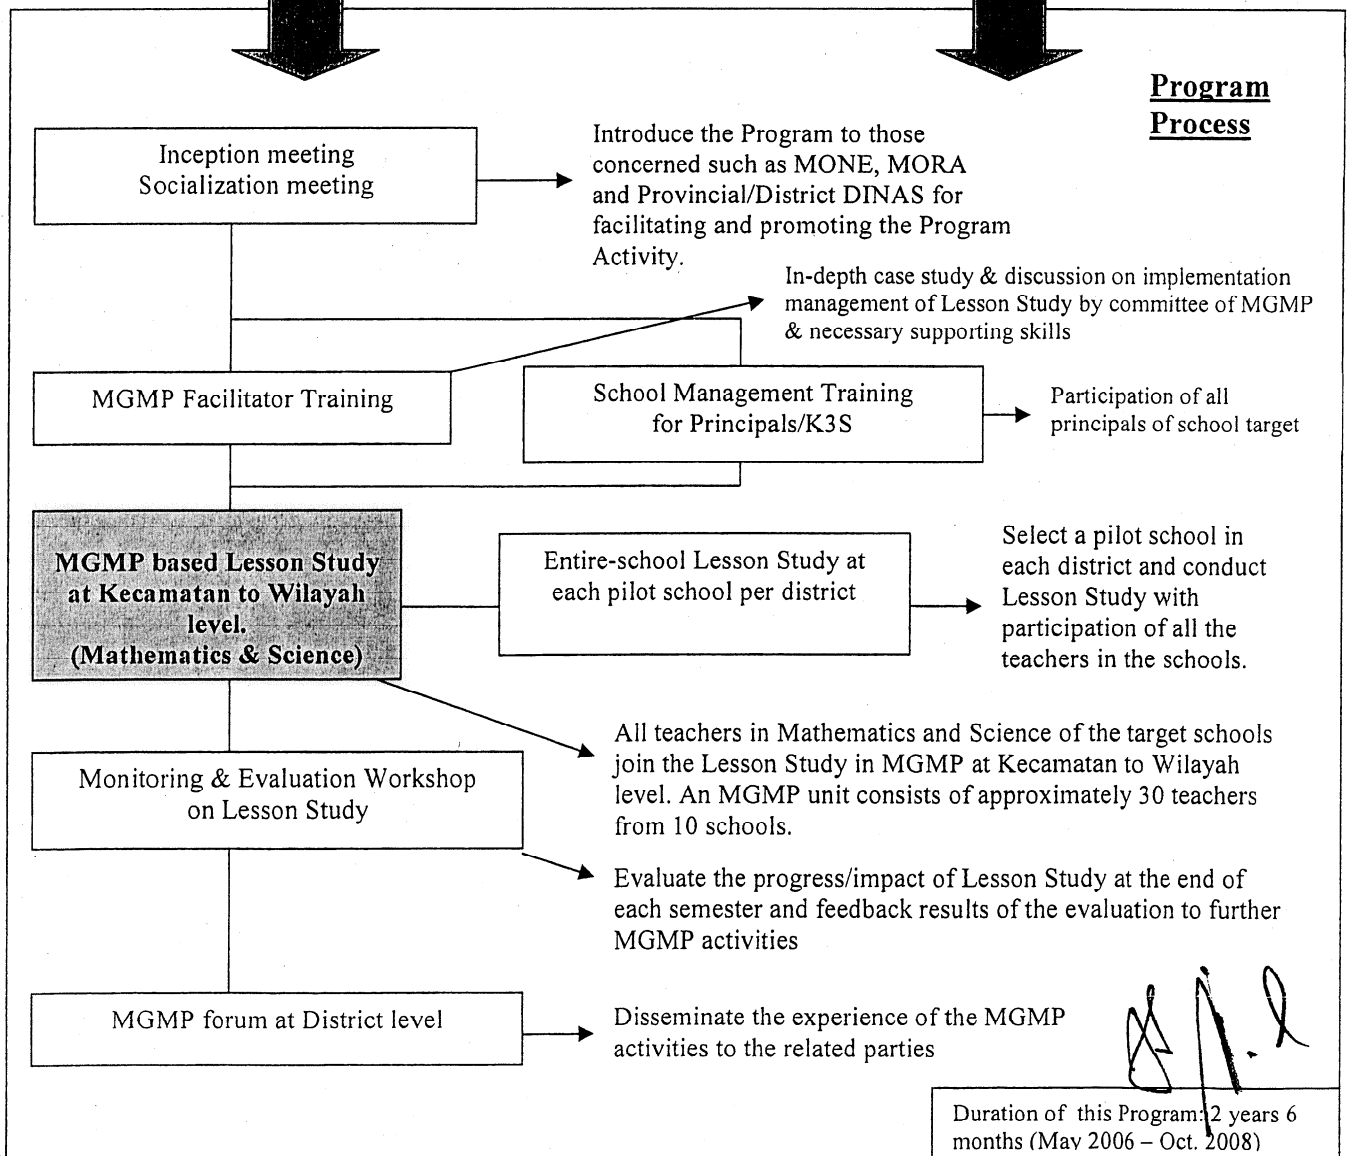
Program Process

Inception meeting
Socialization meeting

Introduce the Program to those concerned such as MONE, MORA and Provincial/District DINAS for facilitating and promoting the Program Activity.

In-depth case study & discussion on implementation management of Lesson Study by committee of MGMP & necessary supporting skills

MGMP Facilitator Training

School Management Training for Principals/K3S

Participation of all principals of school target

MGMP based Lesson Study at Kecamatan to Wilayah level. (Mathematics & Science)

Entire-school Lesson Study at each pilot school per district

Select a pilot school in each district and conduct Lesson Study with participation of all the teachers in the schools.

All teachers in Mathematics and Science of the target schools join the Lesson Study in MGMP at Kecamatan to Wilayah level. An MGMP unit consists of approximately 30 teachers from 10 schools.

Monitoring & Evaluation Workshop on Lesson Study

Evaluate the progress/impact of Lesson Study at the end of each semester and feedback results of the evaluation to further MGMP activities

MGMP forum at District level

Disseminate the experience of the MGMP activities to the related parties

Duration of this Program: 2 years 6 months (May 2006 – Oct. 2008)